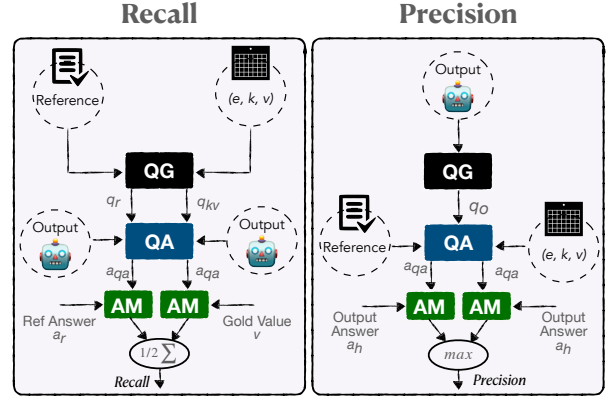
Recall

Reference

(e, k, v)

QG

$q_r$

$q_{kv}$

Output

QA

Output

$a_{qa}$

$a_{qa}$

AM

AM

Ref Answer $a_r$

Gold Value $v$

$1/2 \sum$

Recall

Precision

Output

QG

$q_O$

Reference

QA

(e, k, v)

$a_{qa}$

$a_{qa}$

AM

AM

Output Answer $a_h$

Output Answer $a_h$

$max$

Precision